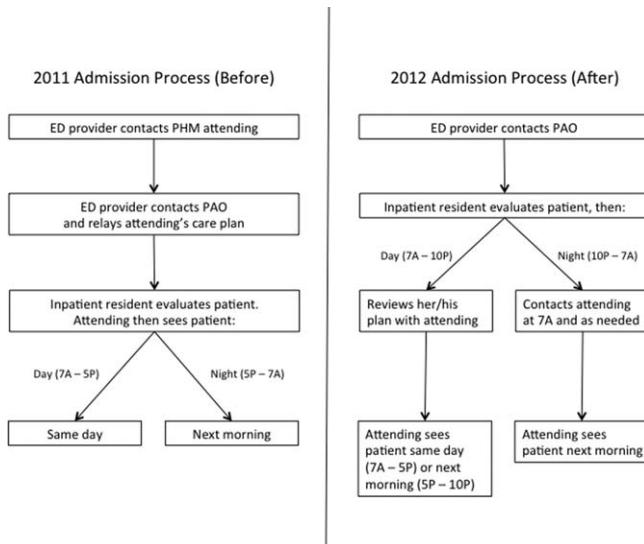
2011 Admission Process (Before)

ED provider contacts PHM attending

ED provider contacts PAO and relays attending's care plan

Inpatient resident evaluates patient. Attending then sees patient:

Day (7A – 5P)

Night (5P – 7A)

Same day

Next morning

2012 Admission Process (After)

ED provider contacts PAO

Inpatient resident evaluates patient, then:

Day (7A – 10P)

Night (10P – 7A)

Reviews her/his plan with attending

Contacts attending at 7A and as needed

Attending sees patient same day (7A – 5P) or next morning (5P – 10P)

Attending sees patient next morning